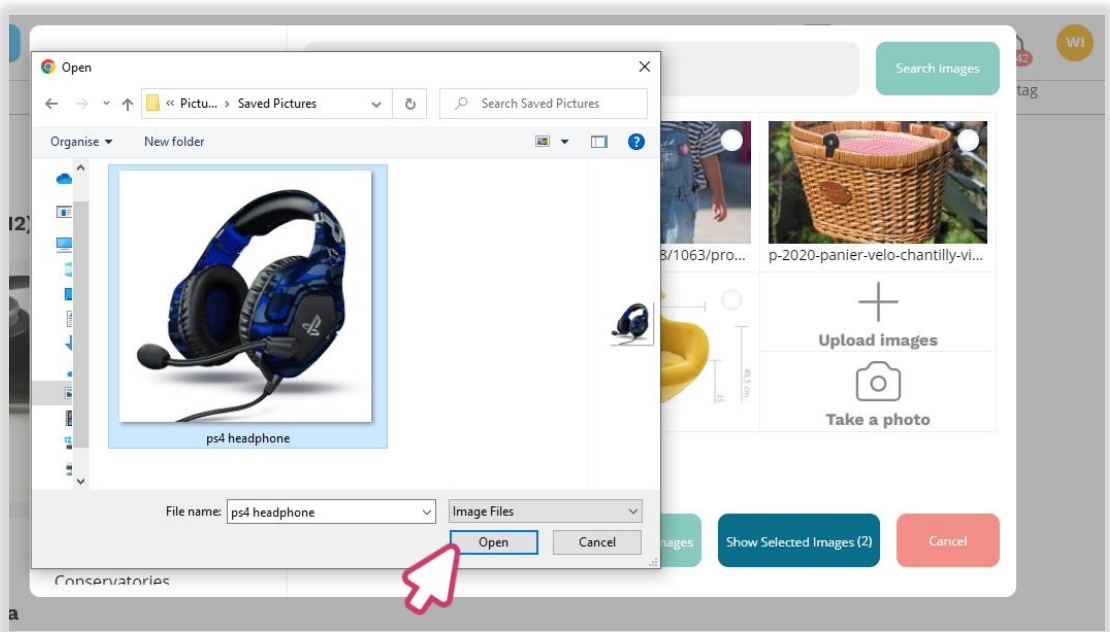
Open

« Pictu... > Saved Pictures

Search Saved Pictures

Organise ▾

New folder

ps4 headphone

File name: ps4 headphone

Image Files

Open

Cancel

Search images

WI

42

tag

8/1063/pro...

p-2020-panier-velo-chantilly-vi...

Upload images

Take a photo

45,5 cm

nages

Show Selected Images (2)

Cancel

Conservatories

12)

a